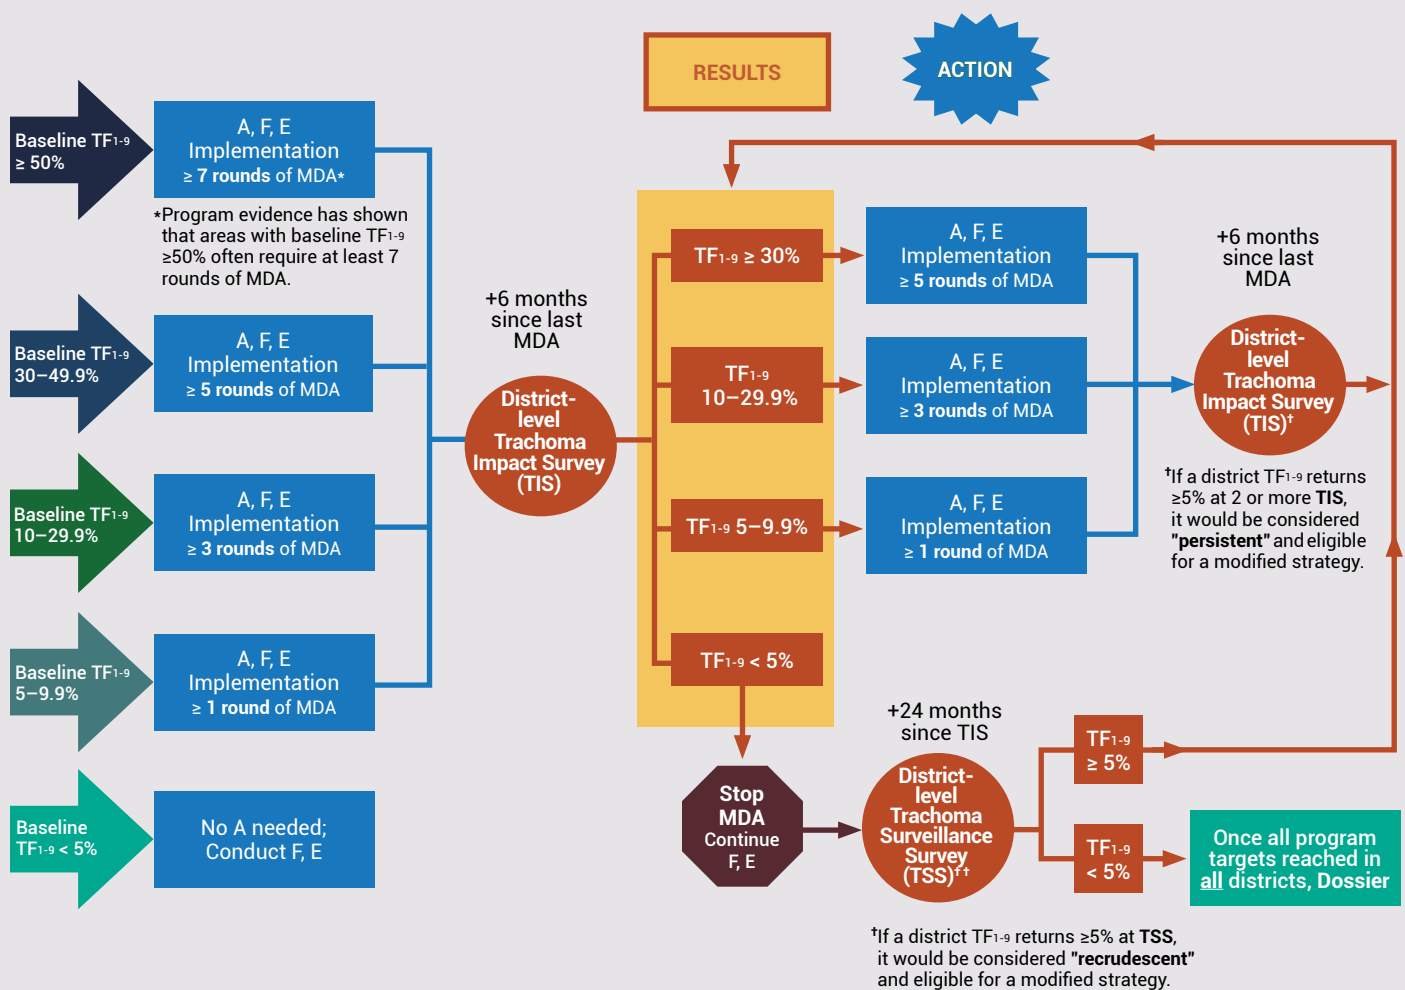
RESULTS

ACTION

Baseline $TF_{1-9}$ ≥ 50%

A, F, E Implementation ≥ 7 rounds of MDA*

*Program evidence has shown that areas with baseline $TF_{1-9}$ ≥50% often require at least 7 rounds of MDA.

Baseline $TF_{1-9}$ 30–49.9%

A, F, E Implementation ≥ 5 rounds of MDA

Baseline $TF_{1-9}$ 10–29.9%

A, F, E Implementation ≥ 3 rounds of MDA

Baseline $TF_{1-9}$ 5–9.9%

A, F, E Implementation ≥ 1 round of MDA

Baseline $TF_{1-9}$ < 5%

No A needed; Conduct F, E

+6 months since last MDA

District-level Trachoma Impact Survey (TIS)

$TF_{1-9}$ ≥ 30%

$TF_{1-9}$ 10–29.9%

$TF_{1-9}$ 5–9.9%

$TF_{1-9}$ < 5%

A, F, E Implementation ≥ 5 rounds of MDA

A, F, E Implementation ≥ 3 rounds of MDA

A, F, E Implementation ≥ 1 round of MDA

+6 months since last MDA

District-level Trachoma Impact Survey (TIS)†

†If a district $TF_{1-9}$ returns ≥5% at 2 or more TIS, it would be considered "persistent" and eligible for a modified strategy.

Stop MDA Continue F, E

+24 months since TIS

District-level Trachoma Surveillance Survey (TSS)††

$TF_{1-9}$ ≥ 5%

$TF_{1-9}$ < 5%

Once all program targets reached in all districts, Dossier

†If a district $TF_{1-9}$ returns ≥5% at TSS, it would be considered "recrudescent" and eligible for a modified strategy.